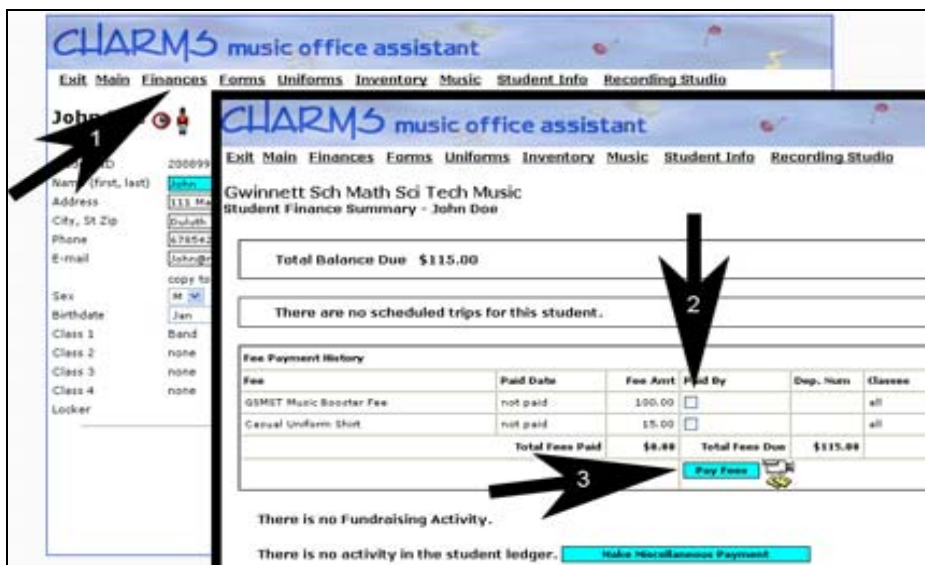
CHARMS music office assistant

Exit Main Finances Forms Uniforms Inventory Music Student Info Recording Studio

John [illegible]

1

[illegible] ID 208899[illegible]
Name (first, last) John
Address 111 Ma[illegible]
City, St Zip Duluth
Phone 67854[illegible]
E-mail John@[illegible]
copy to
Sex M
Birthdate Jan
Class 1 Band
Class 2 none
Class 3 none
Class 4 none
Locker

CHARMS music office assistant

Exit Main Finances Forms Uniforms Inventory Music Student Info Recording Studio

Gwinnett Sch Math Sci Tech Music
Student Finance Summary - John Doe

Total Balance Due $115.00

2

There are no scheduled trips for this student.

Fee Payment History

| Fee | Paid Date | Fee Amt | Paid By | Dep. Num | Classes |
|---|---|---|---|---|---|
| GSMST Music Booster Fee | not paid | 100.00 | | | all |
| Casual Uniform Shirt | not paid | 15.00 | | | all |
| | Total Fees Paid | $0.00 | Total Fees Due | $115.00 | |

3

Pay Fees

There is no Fundraising Activity.

There is no activity in the student ledger. Make Miscellaneous Payment